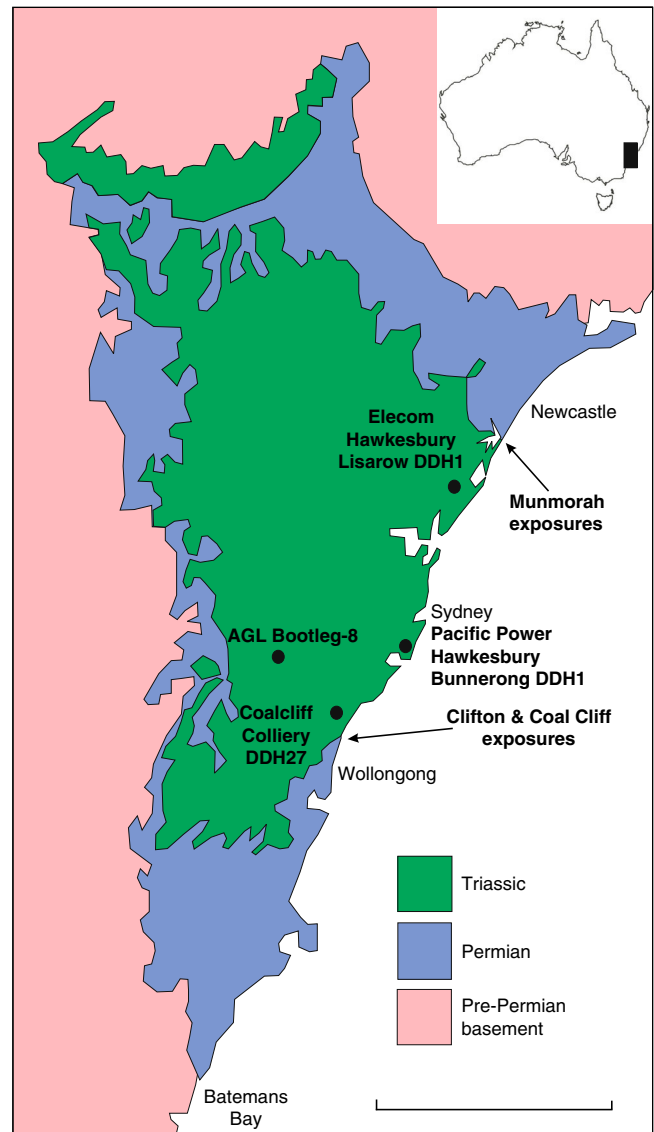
Newcastle

Elecom Hawkesbury Lisarow DDH1

Munmorah exposures

Sydney

Pacific Power Hawkesbury Bunnerong DDH1

AGL Bootleg-8

Coalcliff Colliery DDH27

Clifton & Coal Cliff exposures

Wollongong

Triassic

Permian

Pre-Permian basement

Batemans Bay